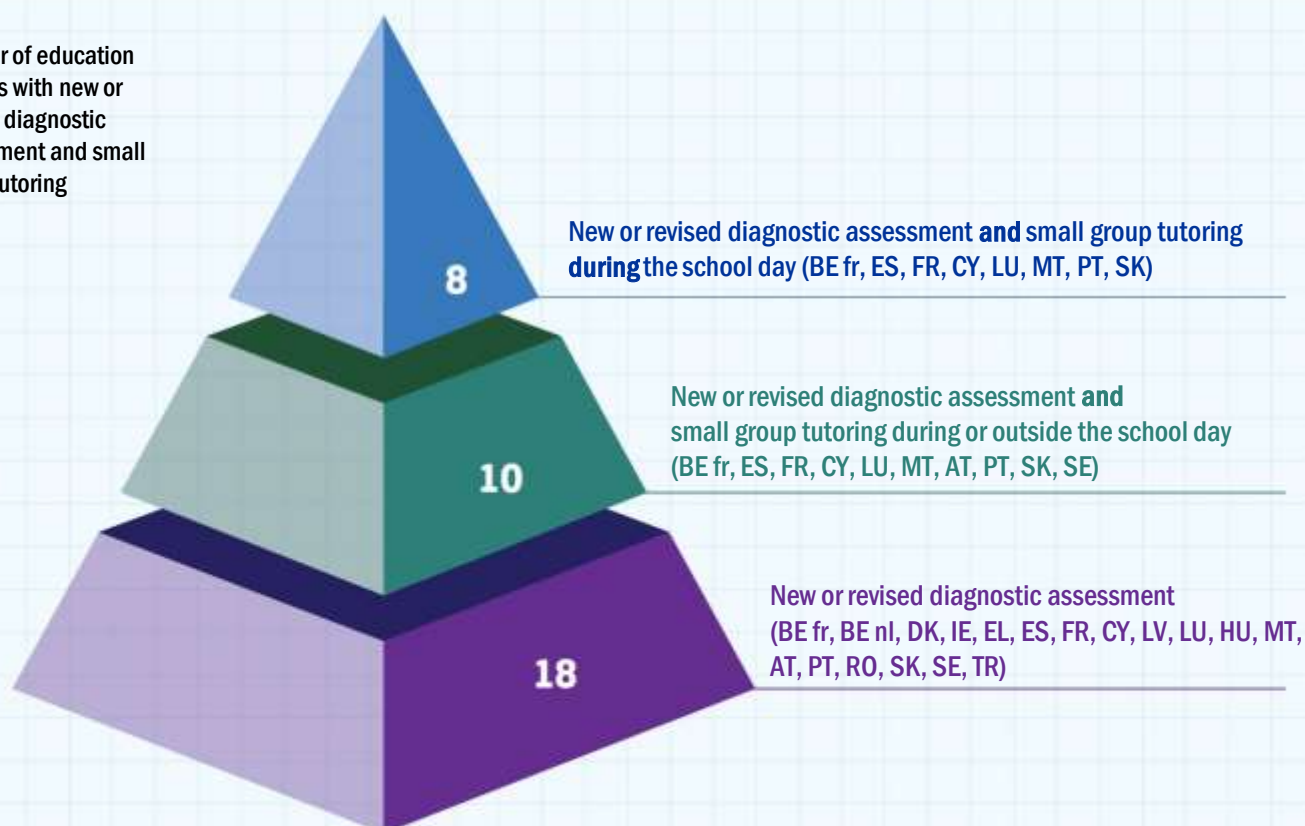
r of education s with new or diagnostic ment and small utoring

New or revised diagnostic assessment **and** small group tutoring **during** the school day (BE fr, ES, FR, CY, LU, MT, PT, SK)

8

New or revised diagnostic assessment **and** small group tutoring during or outside the school day (BE fr, ES, FR, CY, LU, MT, AT, PT, SK, SE)

10

New or revised diagnostic assessment (BE fr, BE nl, DK, IE, EL, ES, FR, CY, LV, LU, HU, MT, AT, PT, RO, SK, SE, TR)

18